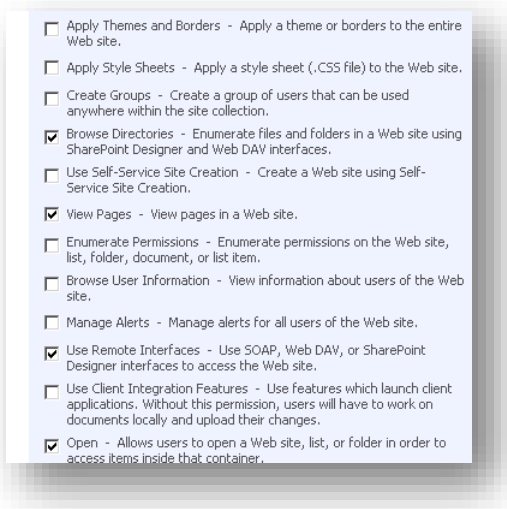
Apply Themes and Borders - Apply a theme or borders to the entire Web site.

Apply Style Sheets - Apply a style sheet (.CSS file) to the Web site.

Create Groups - Create a group of users that can be used anywhere within the site collection.

Browse Directories - Enumerate files and folders in a Web site using SharePoint Designer and Web DAV interfaces.

Use Self-Service Site Creation - Create a Web site using Self-Service Site Creation.

View Pages - View pages in a Web site.

Enumerate Permissions - Enumerate permissions on the Web site, list, folder, document, or list item.

Browse User Information - View information about users of the Web site.

Manage Alerts - Manage alerts for all users of the Web site.

Use Remote Interfaces - Use SOAP, Web DAV, or SharePoint Designer interfaces to access the Web site.

Use Client Integration Features - Use features which launch client applications. Without this permission, users will have to work on documents locally and upload their changes.

Open - Allows users to open a Web site, list, or folder in order to access items inside that container.